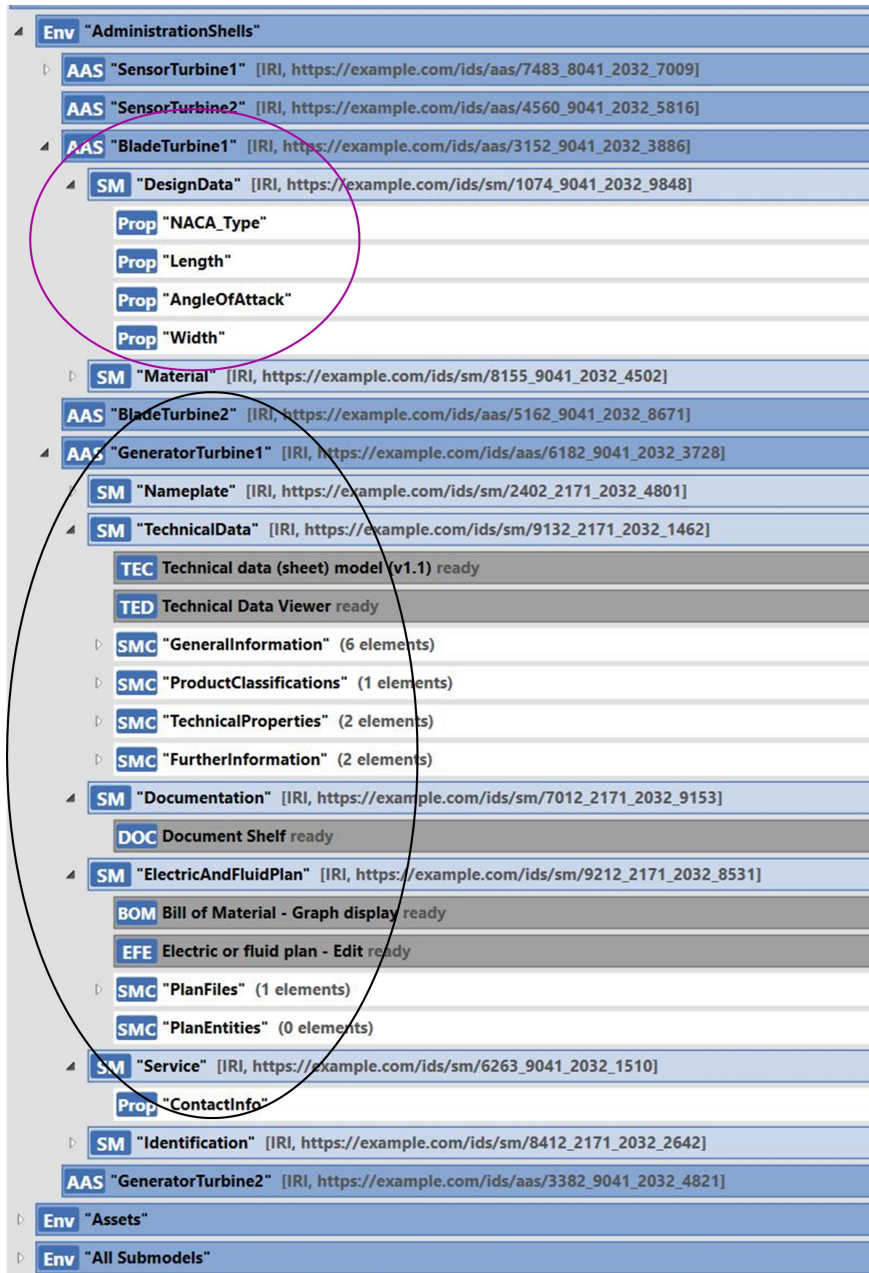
Env "AdministrationShells"

AAS "SensorTurbine1" [IRI, https://example.com/ids/aas/7483_8041_2032_7009]

AAS "SensorTurbine2" [IRI, https://example.com/ids/aas/4560_9041_2032_5816]

AAS "BladeTurbine1" [IRI, https://example.com/ids/aas/3152_9041_2032_3886]

SM "DesignData" [IRI, https://example.com/ids/sm/1074_9041_2032_9848]

Prop "NACA_Type"

Prop "Length"

Prop "AngleOfAttack"

Prop "Width"

SM "Material" [IRI, https://example.com/ids/sm/8155_9041_2032_4502]

AAS "BladeTurbine2" [IRI, https://example.com/ids/aas/5162_9041_2032_8671]

AAS "GeneratorTurbine1" [IRI, https://example.com/ids/aas/6182_9041_2032_3728]

SM "Nameplate" [IRI, https://example.com/ids/sm/2402_2171_2032_4801]

SM "TechnicalData" [IRI, https://example.com/ids/sm/9132_2171_2032_1462]

TEC Technical data (sheet) model (v1.1) ready

TED Technical Data Viewer ready

SMC "GeneralInformation" (6 elements)

SMC "ProductClassifications" (1 elements)

SMC "TechnicalProperties" (2 elements)

SMC "FurtherInformation" (2 elements)

SM "Documentation" [IRI, https://example.com/ids/sm/7012_2171_2032_9153]

DOC Document Shelf ready

SM "ElectricAndFluidPlan" [IRI, https://example.com/ids/sm/9212_2171_2032_8531]

BOM Bill of Material - Graph display ready

EFE Electric or fluid plan - Edit ready

SMC "PlanFiles" (1 elements)

SMC "PlanEntities" (0 elements)

SM "Service" [IRI, https://example.com/ids/sm/6263_9041_2032_1510]

Prop "ContactInfo"

SM "Identification" [IRI, https://example.com/ids/sm/8412_2171_2032_2642]

AAS "GeneratorTurbine2" [IRI, https://example.com/ids/aas/3382_9041_2032_4821]

Env "Assets"

Env "All Submodels"